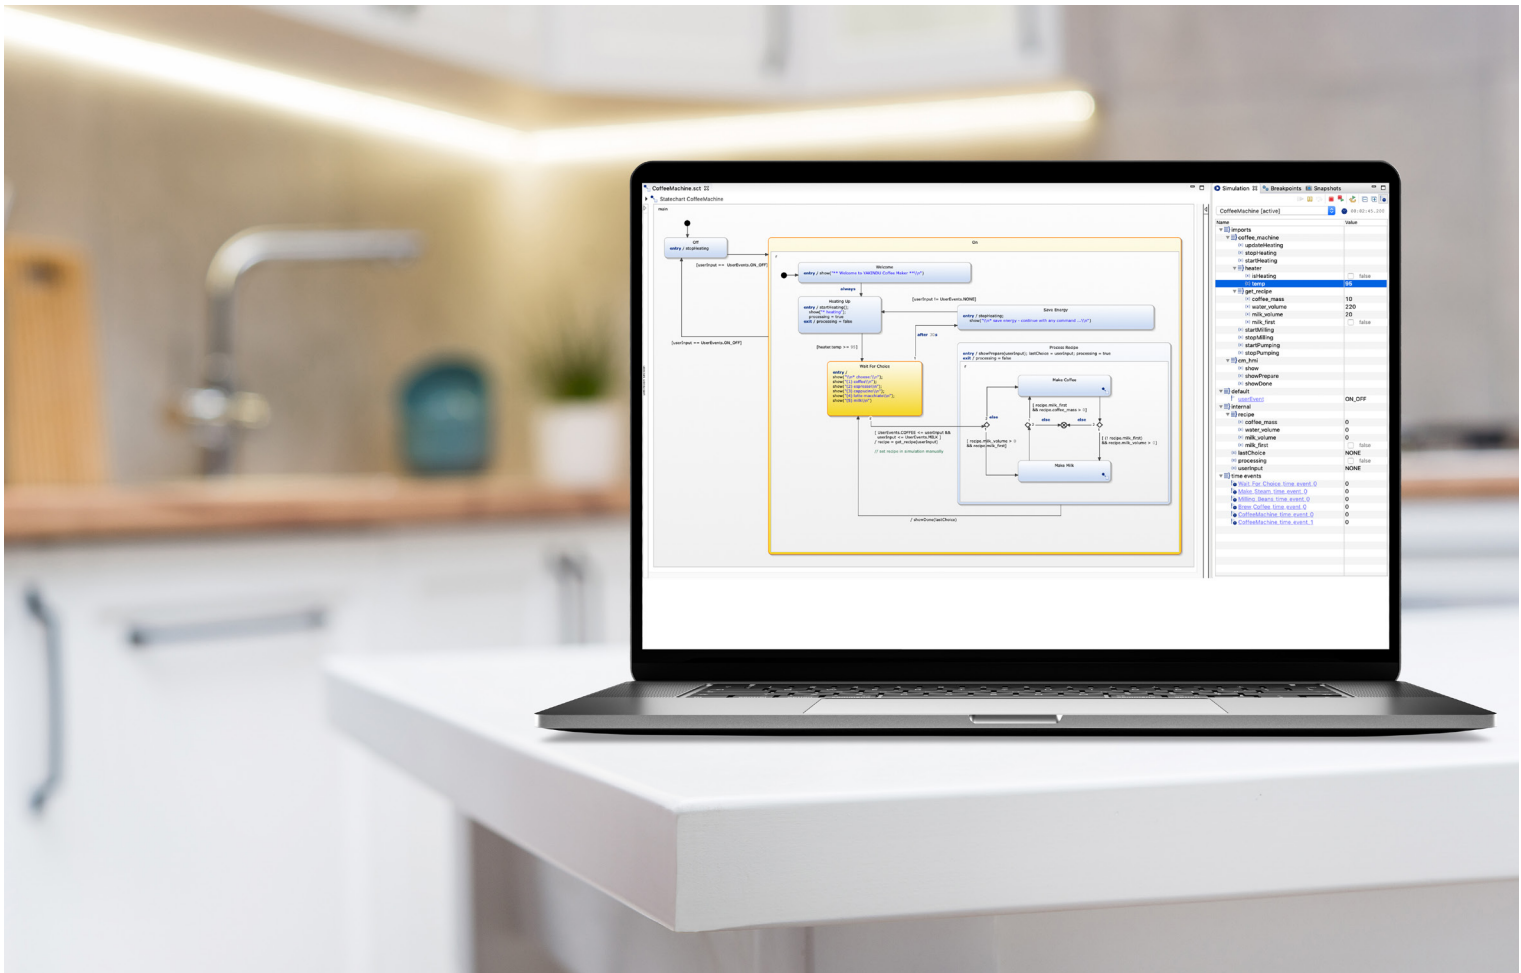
CoffeeMachine.sct
Statechart CoffeeMachine
main

Off
entry / stopHeating

[userInput == UserEvents.ON_OFF]

[userInput == UserEvents.ON_OFF]

On

Welcome
entry / show("*** Welcome to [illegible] Coffee Maker ***\n")

always

Heating Up
entry / startHeating();
show("* heating");
processing = true
exit / processing = false

[userInput != UserEvents.NONE]

Save Energy
entry / stopHeating;
show("Coffee save energy - continue with any command ...\n")

after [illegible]

[heater.temp >= 90]

Wait For Choice
entry /
show("Coffee: choose:\n");
show("[1] coffee\n");
show("[2] espresso\n");
show("[3] cappuccino\n");
show("[4] latte macchiato\n");
show("[5] milk\n")

Process Recipe
entry / showPrepare(userInput); lastChoice = userInput; processing = true
exit / processing = false

Make Coffee

[ recipe.milk_first
&& recipe.coffee_mass > 0]

else

else

else

[ recipe.milk_volume > 0
&& recipe.milk_first]

[ ! recipe.milk_first
&& recipe.milk_volume > 0]

Make Milk

[ UserEvents.COFFEE <= userInput &&
userInput <= UserEvents.MILK ]
/ recipe = get_recipe(userInput)

// set recipes in simulation manually

/ showDone(lastChoice)

Simulation
Breakpoints
Snapshots

CoffeeMachine [active]
00:02:45.205

| Name | Value |
|---|---|
| imports | |
| coffee_machine | |
| updateHeating | |
| stopHeating | |
| startHeating | |
| heater | |
| isHeating | false |
| temp | 95 |
| get_recipe | |
| coffee_mass | 10 |
| water_volume | 220 |
| milk_volume | 20 |
| milk_first | false |
| startMilling | |
| stopMilling | |
| startPumping | |
| stopPumping | |
| cm_hmi | |
| show | |
| showPrepare | |
| showDone | |
| default | |
| userEvent | ON_OFF |
| internal | |
| recipe | |
| coffee_mass | 0 |
| water_volume | 0 |
| milk_volume | 0 |
| milk_first | false |
| lastChoice | NONE |
| processing | false |
| userInput | NONE |
| time events | |
| Wait_For_Choice_time_event_0 | 0 |
| Make_Steam_time_event_0 | 0 |
| Milling_Beans_time_event_0 | 0 |
| Brew_Coffee_time_event_0 | 0 |
| CoffeeMachine_time_event_0 | 0 |
| CoffeeMachine_time_event_1 | 0 |